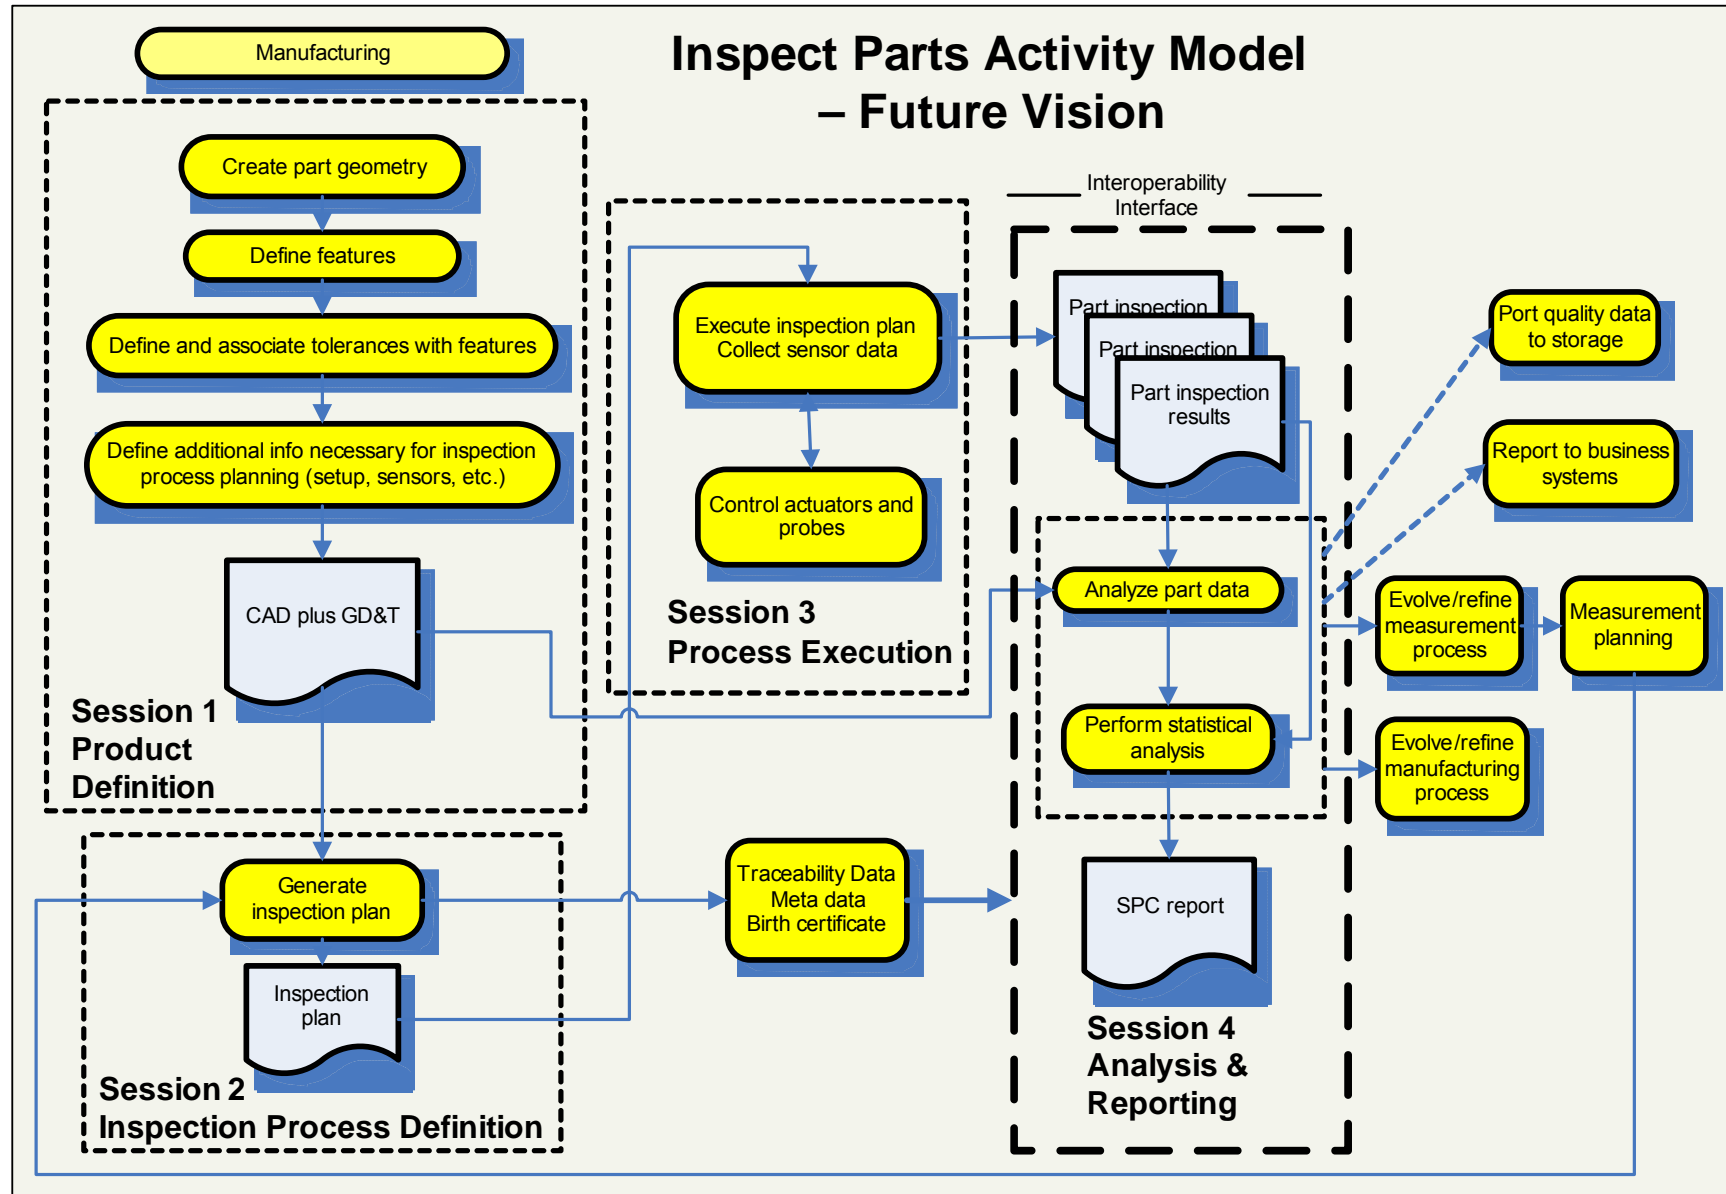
Manufacturing

Inspect Parts Activity Model – Future Vision

Create part geometry

Define features

Define and associate tolerances with features

Define additional info necessary for inspection process planning (setup, sensors, etc.)

CAD plus GD&T

Session 1 Product Definition

Execute inspection plan Collect sensor data

Control actuators and probes

Session 3 Process Execution

Interoperability Interface

Part inspection

Part inspection

Part inspection results

Analyze part data

Perform statistical analysis

SPC report

Session 4 Analysis & Reporting

Port quality data to storage

Report to business systems

Evolve/refine measurement process

Measurement planning

Evolve/refine manufacturing process

Generate inspection plan

Inspection plan

Session 2 Inspection Process Definition

Traceability Data Meta data Birth certificate